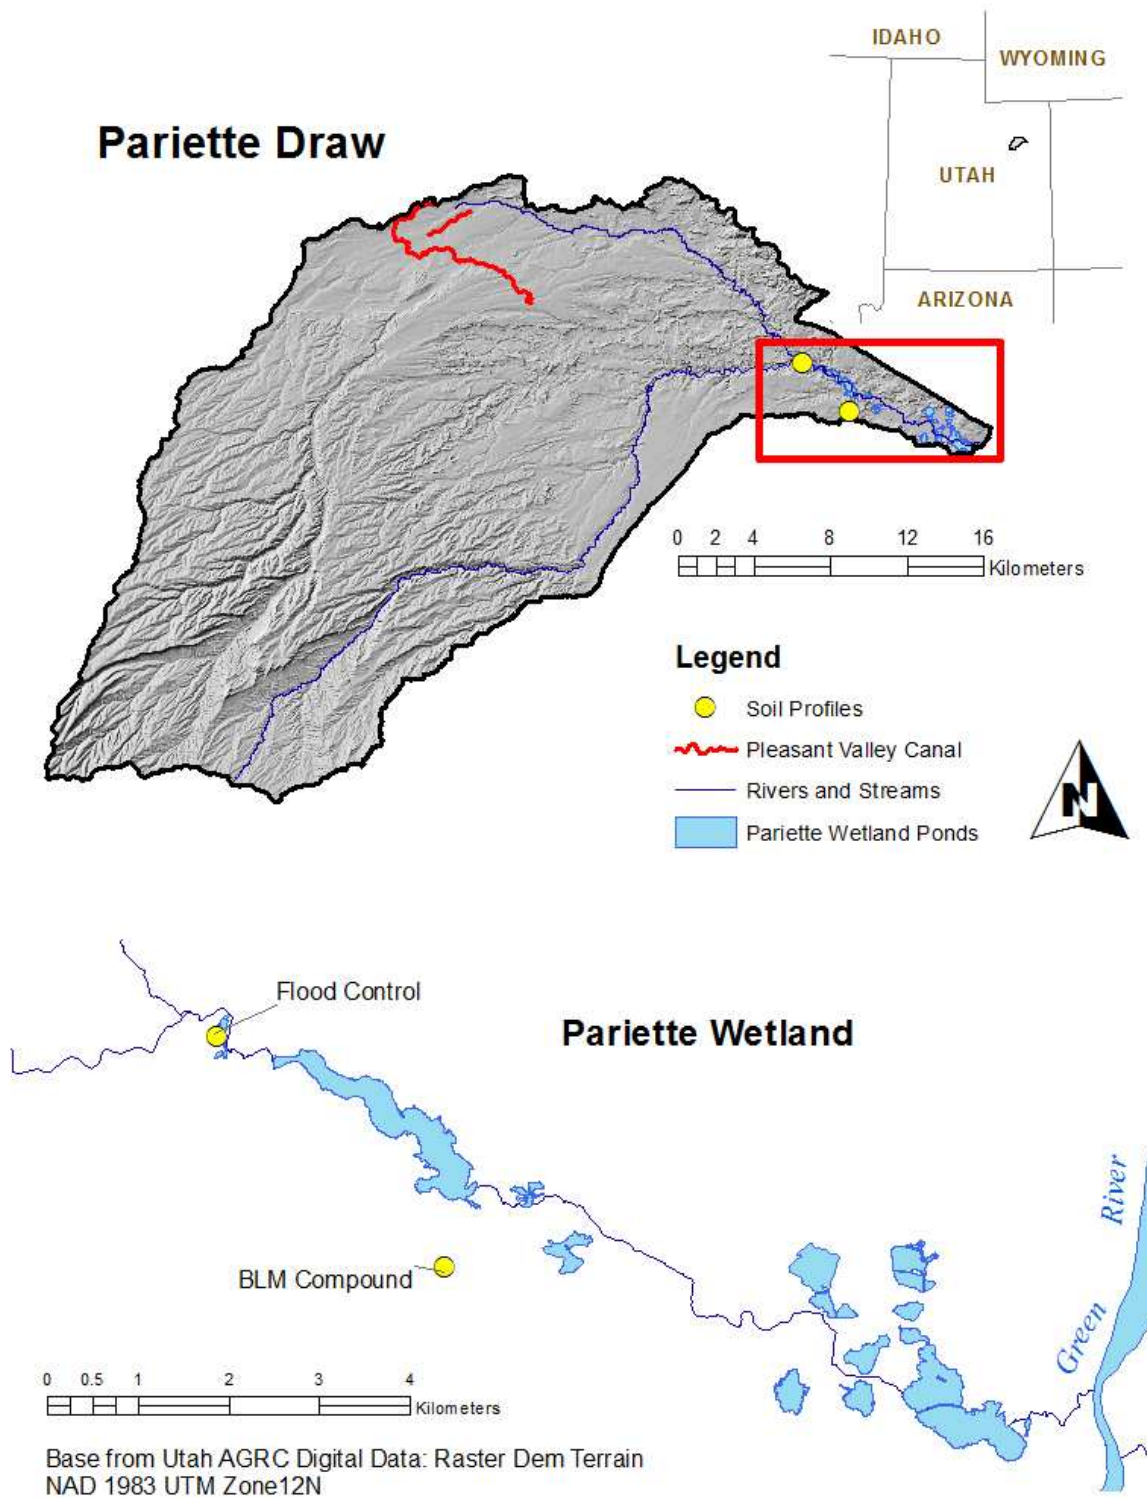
IDAHO
WYOMING
Pariette Draw
UTAH
ARIZONA
0 2 4 8 12 16
Kilometers
Legend
Soil Profiles
Pleasant Valley Canal
Rivers and Streams
Pariette Wetland Ponds
N

Flood Control
Pariette Wetland
River
BLM Compound
Green
0 0.5 1 2 3 4
Kilometers
Base from Utah AGRC Digital Data: Raster Dem Terrain
NAD 1983 UTM Zone12N